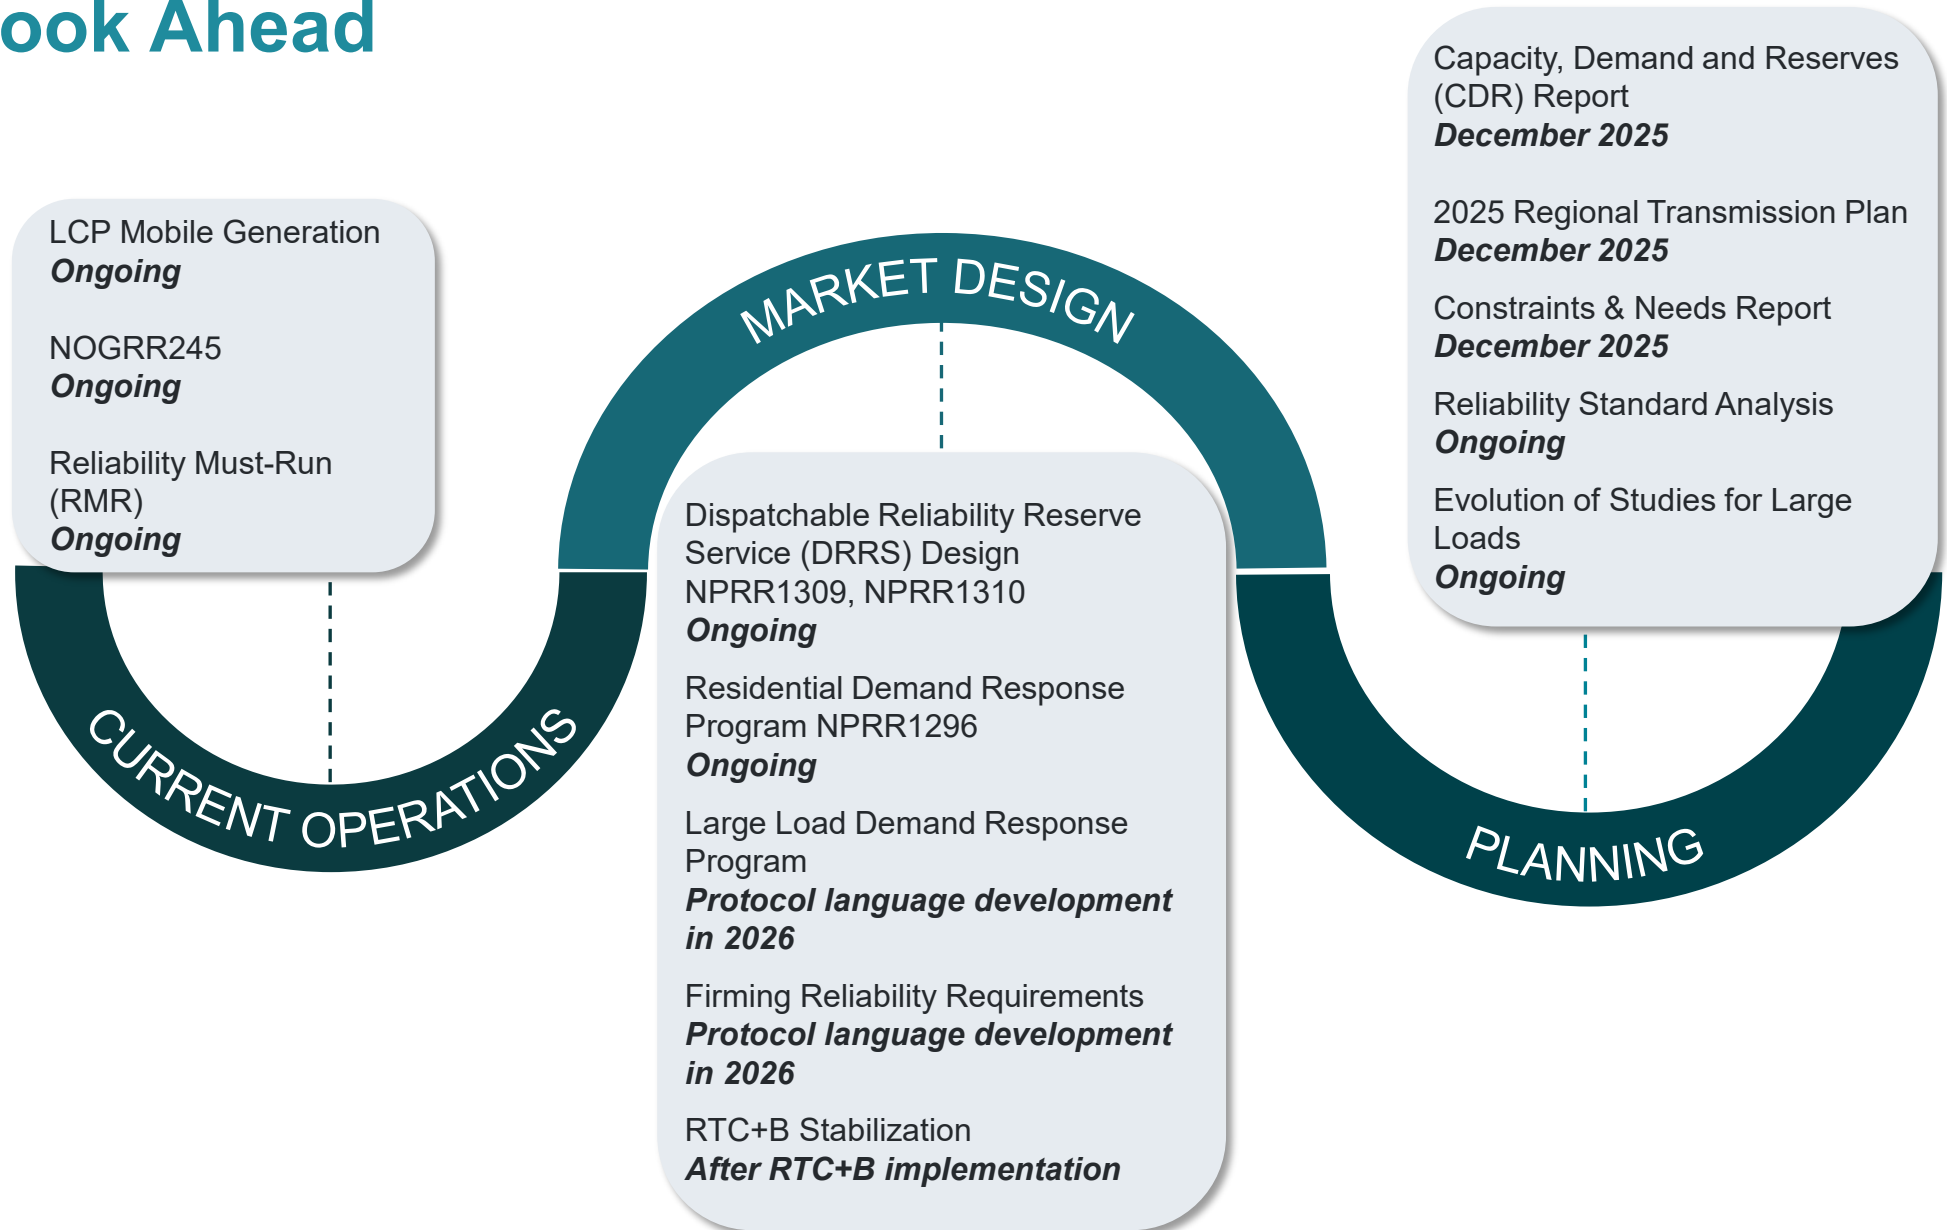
ook Ahead

LCP Mobile Generation
*Ongoing*

NOGRR245
*Ongoing*

Reliability Must-Run (RMR)
*Ongoing*

CURRENT OPERATIONS

MARKET DESIGN

Dispatchable Reliability Reserve Service (DRRS) Design NPRR1309, NPRR1310
*Ongoing*

Residential Demand Response Program NPRR1296
*Ongoing*

Large Load Demand Response Program
*Protocol language development in 2026*

Firming Reliability Requirements
*Protocol language development in 2026*

RTC+B Stabilization
*After RTC+B implementation*

Capacity, Demand and Reserves (CDR) Report
*December 2025*

2025 Regional Transmission Plan
*December 2025*

Constraints & Needs Report
*December 2025*

Reliability Standard Analysis
*Ongoing*

Evolution of Studies for Large Loads
*Ongoing*

PLANNING